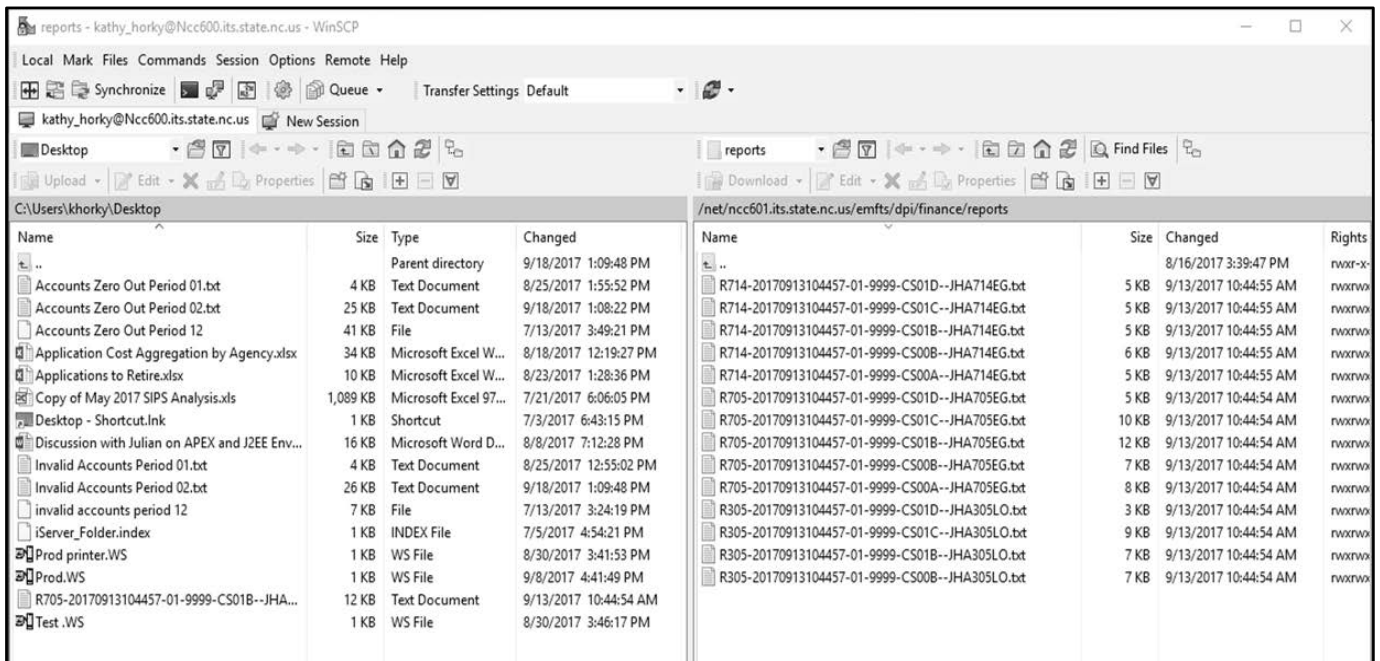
reports - kathy_horky@Ncc600.its.state.nc.us - WinSCP

Local Mark Files Commands Session Options Remote Help

Synchronize Queue Transfer Settings Default

kathy_horky@Ncc600.its.state.nc.us New Session

Desktop

Upload Edit Properties

C:\Users\khorky\Desktop

| Name | Size | Type | Changed |
|---|---|---|---|
| .. | | Parent directory | 9/18/2017 1:09:48 PM |
| Accounts Zero Out Period 01.txt | 4 KB | Text Document | 8/25/2017 1:55:52 PM |
| Accounts Zero Out Period 02.txt | 25 KB | Text Document | 9/18/2017 1:08:22 PM |
| Accounts Zero Out Period 12 | 41 KB | File | 7/13/2017 3:49:21 PM |
| Application Cost Aggregation by Agency.xlsx | 34 KB | Microsoft Excel W... | 8/18/2017 12:19:27 PM |
| Applications to Retire.xlsx | 10 KB | Microsoft Excel W... | 8/23/2017 1:28:36 PM |
| Copy of May 2017 SIPS Analysis.xls | 1,089 KB | Microsoft Excel 97... | 7/21/2017 6:06:05 PM |
| Desktop - Shortcut.lnk | 1 KB | Shortcut | 7/3/2017 6:43:15 PM |
| Discussion with Julian on APEX and J2EE Env... | 16 KB | Microsoft Word D... | 8/8/2017 7:12:28 PM |
| Invalid Accounts Period 01.txt | 4 KB | Text Document | 8/25/2017 12:55:02 PM |
| Invalid Accounts Period 02.txt | 26 KB | Text Document | 9/18/2017 1:09:48 PM |
| invalid accounts period 12 | 7 KB | File | 7/13/2017 3:24:19 PM |
| iServer_Folder.index | 1 KB | INDEX File | 7/5/2017 4:54:21 PM |
| Prod printer.WS | 1 KB | WS File | 8/30/2017 3:41:53 PM |
| Prod.WS | 1 KB | WS File | 9/8/2017 4:41:49 PM |
| R705-20170913104457-01-9999-CS01B--JHA... | 12 KB | Text Document | 9/13/2017 10:44:54 AM |
| Test .WS | 1 KB | WS File | 8/30/2017 3:46:17 PM |

reports

Find Files

Download Edit Properties

/net/ncc601.its.state.nc.us/emfts/dpi/finance/reports

| Name | Size | Changed | Rights |
|---|---|---|---|
| .. | | 8/16/2017 3:39:47 PM | rwxr-x- |
| R714-20170913104457-01-9999-CS01D--JHA714EG.txt | 5 KB | 9/13/2017 10:44:55 AM | rwxrwx |
| R714-20170913104457-01-9999-CS01C--JHA714EG.txt | 5 KB | 9/13/2017 10:44:55 AM | rwxrwx |
| R714-20170913104457-01-9999-CS01B--JHA714EG.txt | 5 KB | 9/13/2017 10:44:55 AM | rwxrwx |
| R714-20170913104457-01-9999-CS00B--JHA714EG.txt | 6 KB | 9/13/2017 10:44:55 AM | rwxrwx |
| R714-20170913104457-01-9999-CS00A--JHA714EG.txt | 5 KB | 9/13/2017 10:44:55 AM | rwxrwx |
| R705-20170913104457-01-9999-CS01D--JHA705EG.txt | 5 KB | 9/13/2017 10:44:54 AM | rwxrwx |
| R705-20170913104457-01-9999-CS01C--JHA705EG.txt | 10 KB | 9/13/2017 10:44:54 AM | rwxrwx |
| R705-20170913104457-01-9999-CS01B--JHA705EG.txt | 12 KB | 9/13/2017 10:44:54 AM | rwxrwx |
| R705-20170913104457-01-9999-CS00B--JHA705EG.txt | 7 KB | 9/13/2017 10:44:54 AM | rwxrwx |
| R705-20170913104457-01-9999-CS00A--JHA705EG.txt | 8 KB | 9/13/2017 10:44:54 AM | rwxrwx |
| R305-20170913104457-01-9999-CS01D--JHA305LO.txt | 3 KB | 9/13/2017 10:44:54 AM | rwxrwx |
| R305-20170913104457-01-9999-CS01C--JHA305LO.txt | 9 KB | 9/13/2017 10:44:54 AM | rwxrwx |
| R305-20170913104457-01-9999-CS01B--JHA305LO.txt | 7 KB | 9/13/2017 10:44:54 AM | rwxrwx |
| R305-20170913104457-01-9999-CS00B--JHA305LO.txt | 7 KB | 9/13/2017 10:44:54 AM | rwxrwx |